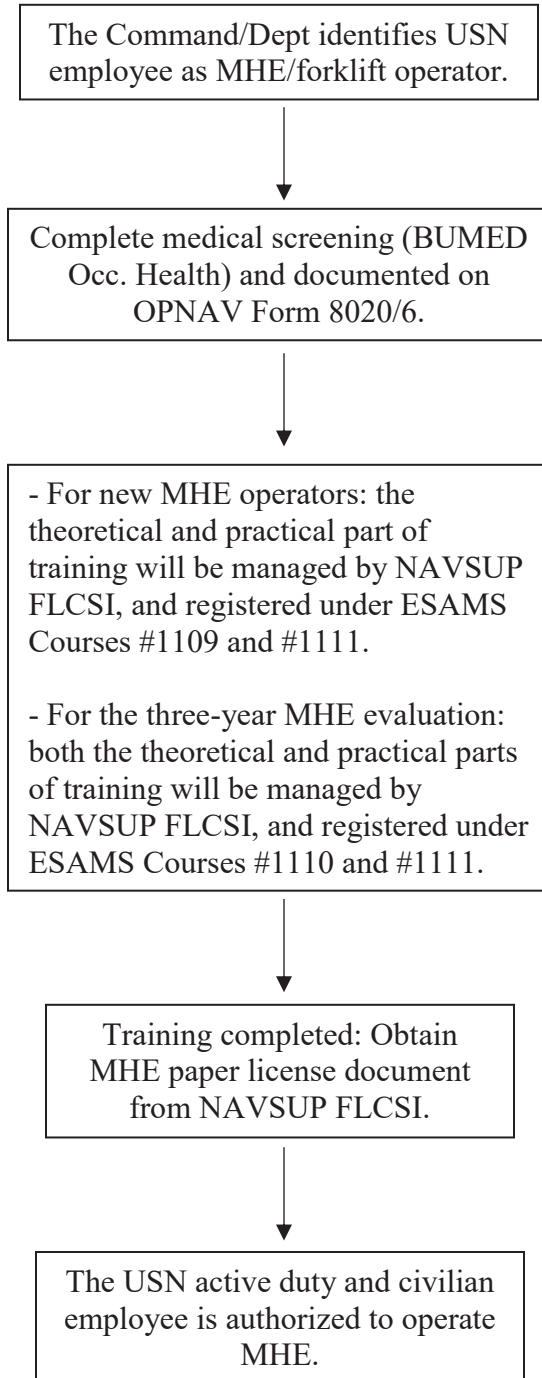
The Command/Dept identifies USN employee as MHE/forklift operator.

Complete medical screening (BUMED Occ. Health) and documented on OPNAV Form 8020/6.

- For new MHE operators: the theoretical and practical part of training will be managed by NAVSUP FLCSI, and registered under ESAMS Courses #1109 and #1111.

- For the three-year MHE evaluation: both the theoretical and practical parts of training will be managed by NAVSUP FLCSI, and registered under ESAMS Courses #1110 and #1111.

Training completed: Obtain MHE paper license document from NAVSUP FLCSI.

The USN active duty and civilian employee is authorized to operate MHE.